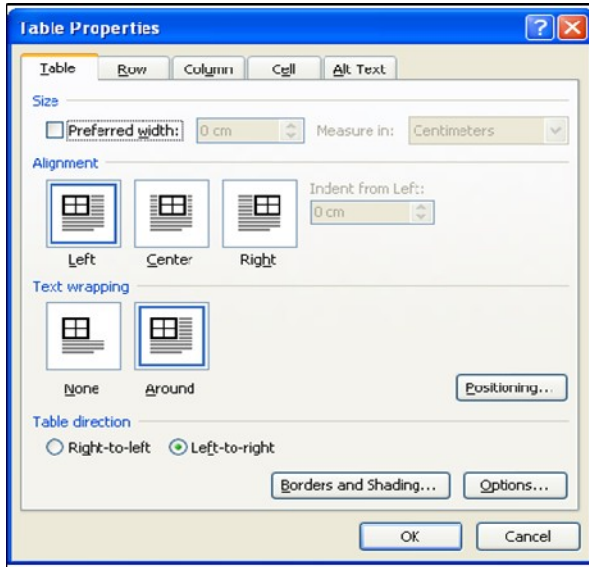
Table Properties

Table | Row | Column | Cell | Alt Text

Size

Preferred width: 0 cm Measure in: Centimeters

Alignment

Left Center Right

Indent from Left:

0 cm

Text wrapping

None Around

Positioning...

Table direction

Right-to-left Left-to-right

Borders and Shading... Options...

OK Cancel